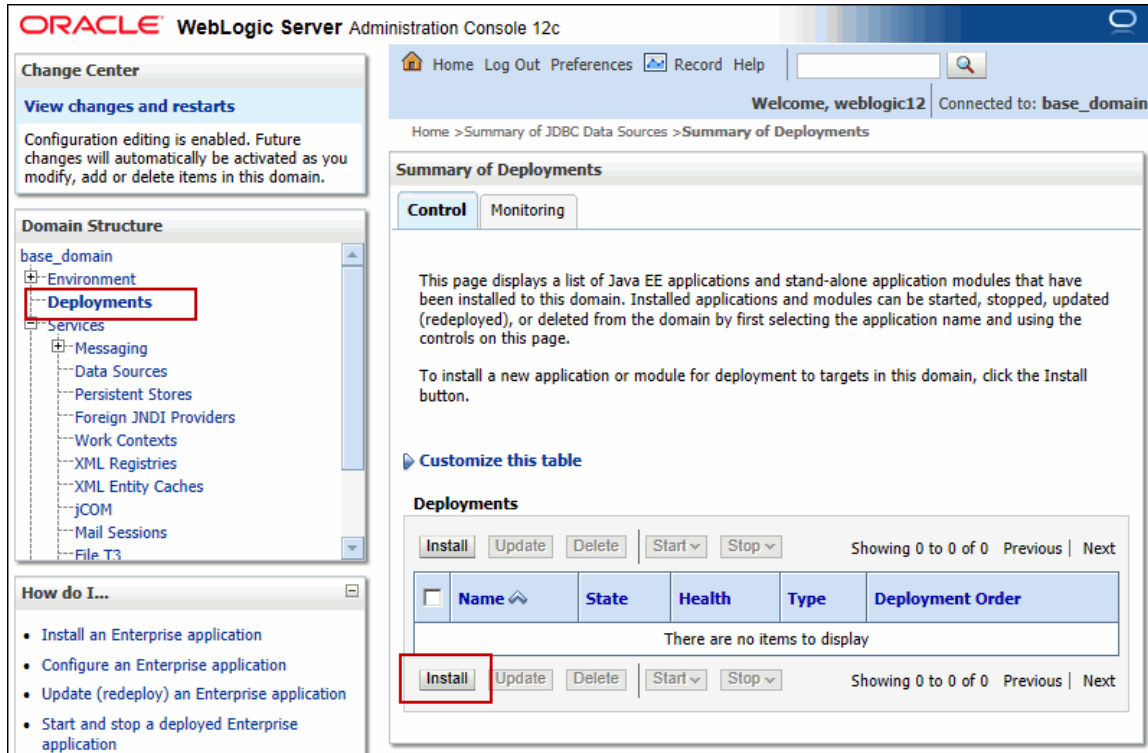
ORACLE WebLogic Server Administration Console 12c

Change Center

View changes and restarts

Configuration editing is enabled. Future changes will automatically be activated as you modify, add or delete items in this domain.

Domain Structure

base_domain
Environment
Deployments
Services
Messaging
Data Sources
Persistent Stores
Foreign JNDI Providers
Work Contexts
XML Registries
XML Entity Caches
jCOM
Mail Sessions
File T3

How do I...

• Install an Enterprise application
• Configure an Enterprise application
• Update (redeploy) an Enterprise application
• Start and stop a deployed Enterprise application

Home Log Out Preferences Record Help

Welcome, weblogic12 | Connected to: base_domain

Home >Summary of JDBC Data Sources >Summary of Deployments

Summary of Deployments

Control Monitoring

This page displays a list of Java EE applications and stand-alone application modules that have been installed to this domain. Installed applications and modules can be started, stopped, updated (redeployed), or deleted from the domain by first selecting the application name and using the controls on this page.

To install a new application or module for deployment to targets in this domain, click the Install button.

Customize this table

Deployments

Install Update Delete Start Stop Showing 0 to 0 of 0 Previous | Next

| | Name | State | Health | Type | Deployment Order |
|---|---|---|---|---|---|
| There are no items to display | | | | | |

Install Update Delete Start Stop Showing 0 to 0 of 0 Previous | Next